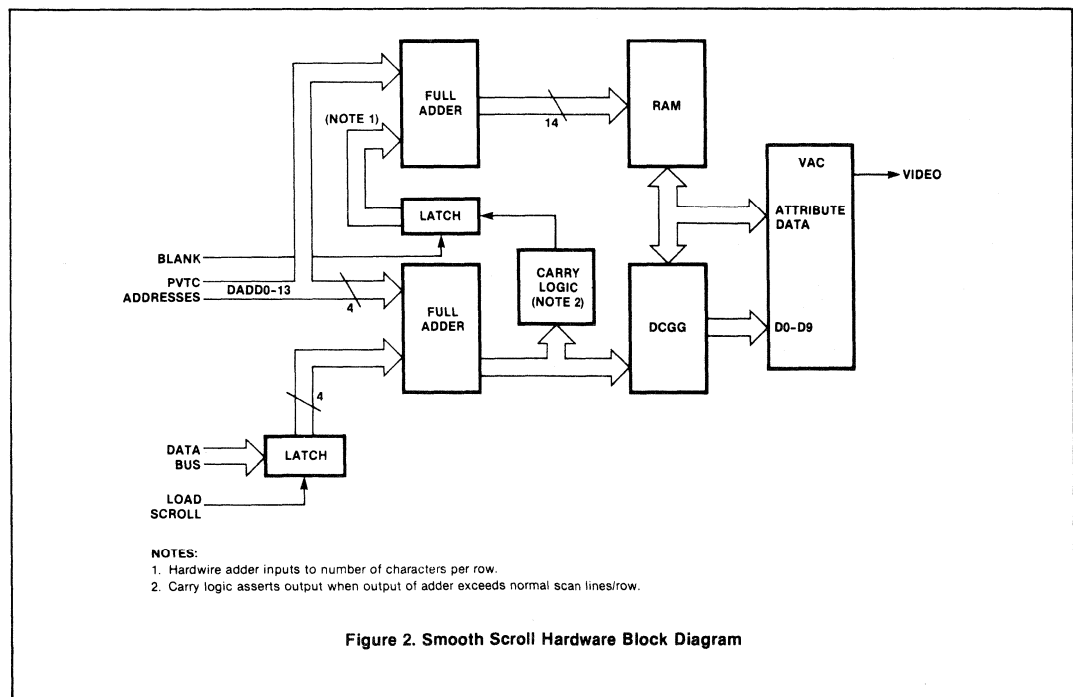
FULL ADDER

(NOTE 1)

14

RAM

VAC

VIDEO

ATTRIBUTE DATA

LATCH

BLANK

PVTC ADDRESSES

DADD0-13

4

FULL ADDER

CARRY LOGIC (NOTE 2)

DCGG

D0-D9

4

DATA BUS

LATCH

LOAD SCROLL

NOTES:
1. Hardwire adder inputs to number of characters per row.
2. Carry logic asserts output when output of adder exceeds normal scan lines/row.

Figure 2. Smooth Scroll Hardware Block Diagram